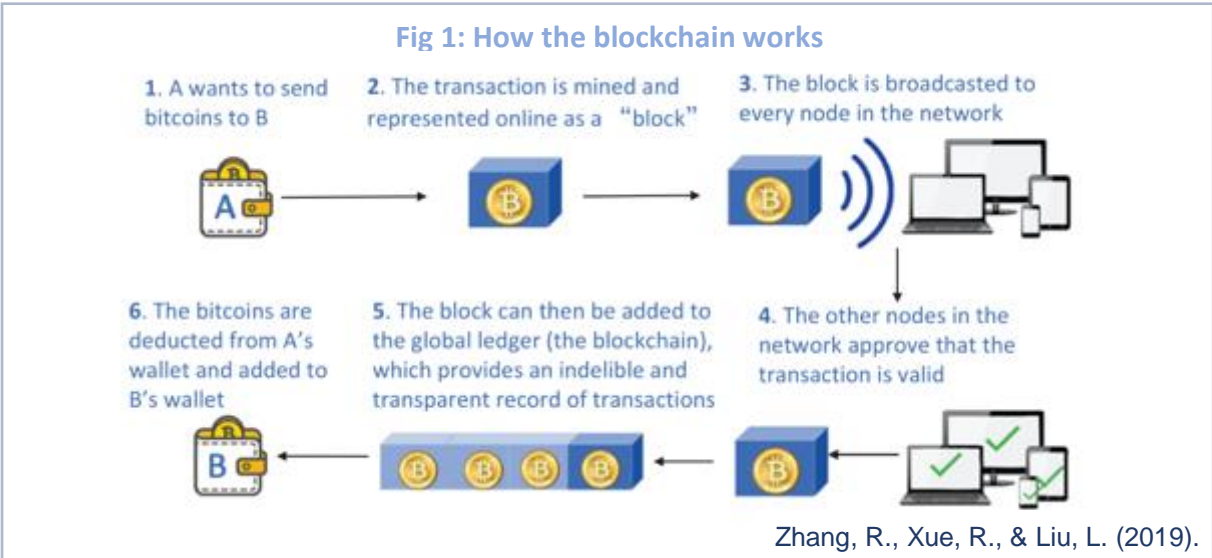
Fig 1: How the blockchain works

1. A wants to send bitcoins to B

2. The transaction is mined and represented online as a "block"

3. The block is broadcasted to every node in the network

A

B

B

4. The other nodes in the network approve that the transaction is valid

5. The block can then be added to the global ledger (the blockchain), which provides an indelible and transparent record of transactions

6. The bitcoins are deducted from A's wallet and added to B's wallet

B

B B B B

B

Zhang, R., Xue, R., & Liu, L. (2019).